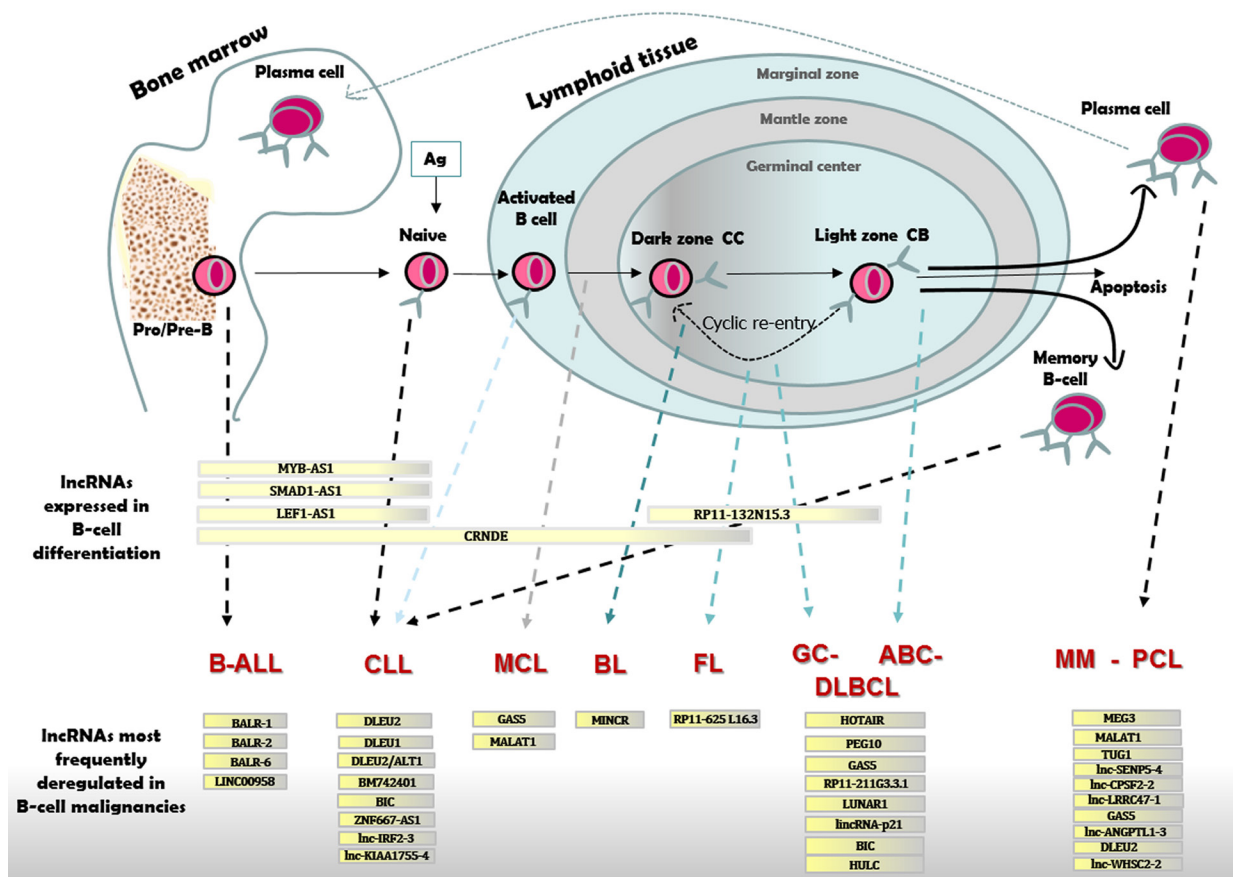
Bone marrow

Plasma cell

Pro/Pre-B

Ag

Naive

Lymphoid tissue

Marginal zone

Mantle zone

Germinal center

Activated B cell

Dark zone CC

Light zone CB

Cyclic re-entry

Plasma cell

Apoptosis

Memory B-cell

lncRNAs expressed in B-cell differentiation

MYB-AS1

SMAD1-AS1

LEF1-AS1

RP11-132N15.3

CRNDE

B-ALL

CLL

MCL

BL

FL

GC- ABC- DLBCL

MM - PCL

lncRNAs most frequently deregulated in B-cell malignancies

BALR-1
BALR-2
BALR-6
LINC00958

DLEU2
DLEU1
DLEU2/ALT1
BM742401
BIC
ZNF667-AS1
lnc-IRF2-3
lnc-KIAA1755-4

GAS5
MALAT1

MINCR

RP11-625 L16.3

HOTAIR
PEG10
GAS5
RP11-211G3.3.1
LUNAR1
lincRNA-p21
BIC
HULC

MEG3
MALAT1
TUG1
lnc-SENP5-4
lnc-CPSF2-2
lnc-LRRC47-1
GAS5
lnc-ANGPTL1-3
DLEU2
lnc-WHSC2-2